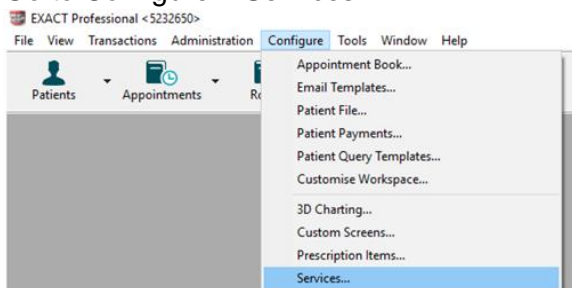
EXACT Professional <5232650>

File View Transactions Administration Configure Tools Window Help

Patients Appointments R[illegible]

Appointment Book...
Email Templates...
Patient File...
Patient Payments...
Patient Query Templates...
Customise Workspace...
3D Charting...
Custom Screens...
Prescription Items...
Services...